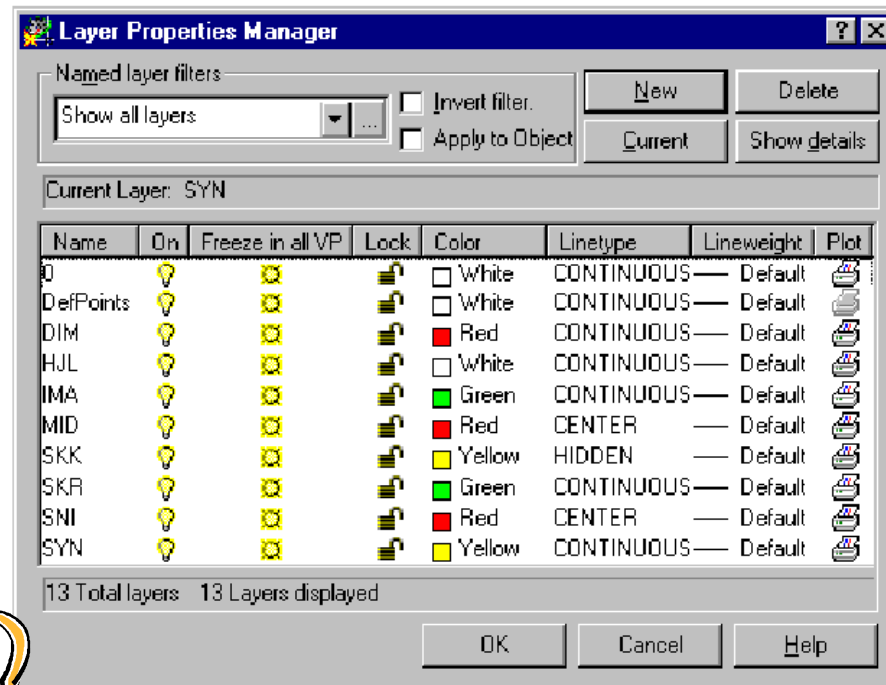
Layer Properties Manager

? X

Named layer filters

Show all layers

...

Invert filter.

Apply to Object

New

Delete

Current

Show details

Current Layer: SYN

| Name | On | Freeze in all VP | Lock | Color | Linetype | Lineweight | Plot |
|---|---|---|---|---|---|---|---|
| 0 | | | | White | CONTINUOUS | —— Default | |
| DefPoints | | | | White | CONTINUOUS | —— Default | |
| DIM | | | | Red | CONTINUOUS | —— Default | |
| HJL | | | | White | CONTINUOUS | —— Default | |
| IMA | | | | Green | CONTINUOUS | —— Default | |
| MID | | | | Red | CENTER | —— Default | |
| SKK | | | | Yellow | HIDDEN | —— Default | |
| SKR | | | | Green | CONTINUOUS | —— Default | |
| SNI | | | | Red | CENTER | —— Default | |
| SYN | | | | Yellow | CONTINUOUS | —— Default | |

13 Total layers 13 Layers displayed

OK

Cancel

Help